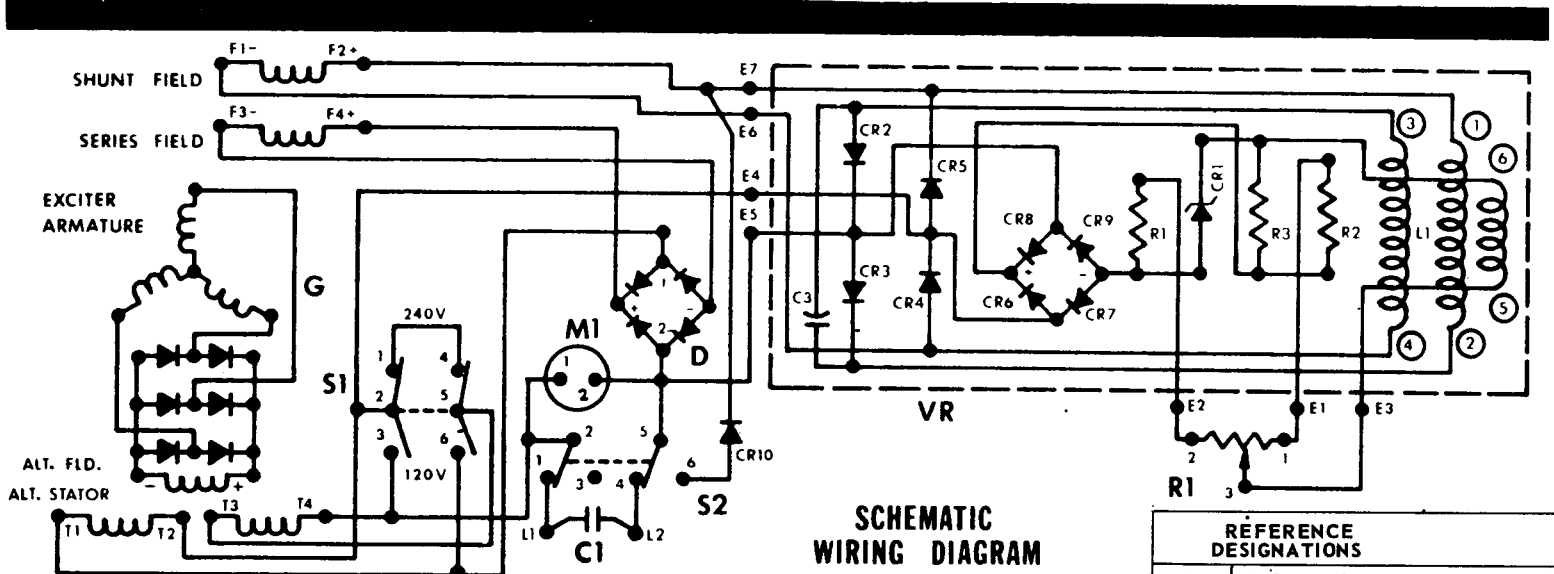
SHUNT FIELD
F1-
F2+
SERIES FIELD
F3-
F4+
EXCITER ARMATURE
G
E7
E6
E4
E5
CR2
CR5
CR3
CR4
C3
CR8
CR9
CR6
CR7
R1
CR1
R3
R2
L1
3
1
6
5
4
2
240V
1
4
2
5
3
6
120V
S1
M1
1
2
1
2
D
2
1
3
4
5
6
S2
CR10
L1
L2
C1
VR
E2
E1
E3
2
1
3
R1
ALT. FLD.
ALT. STATOR
T1
T2
T3
T4
SCHEMATIC WIRING DIAGRAM
REFERENCE DESIGNATIONS